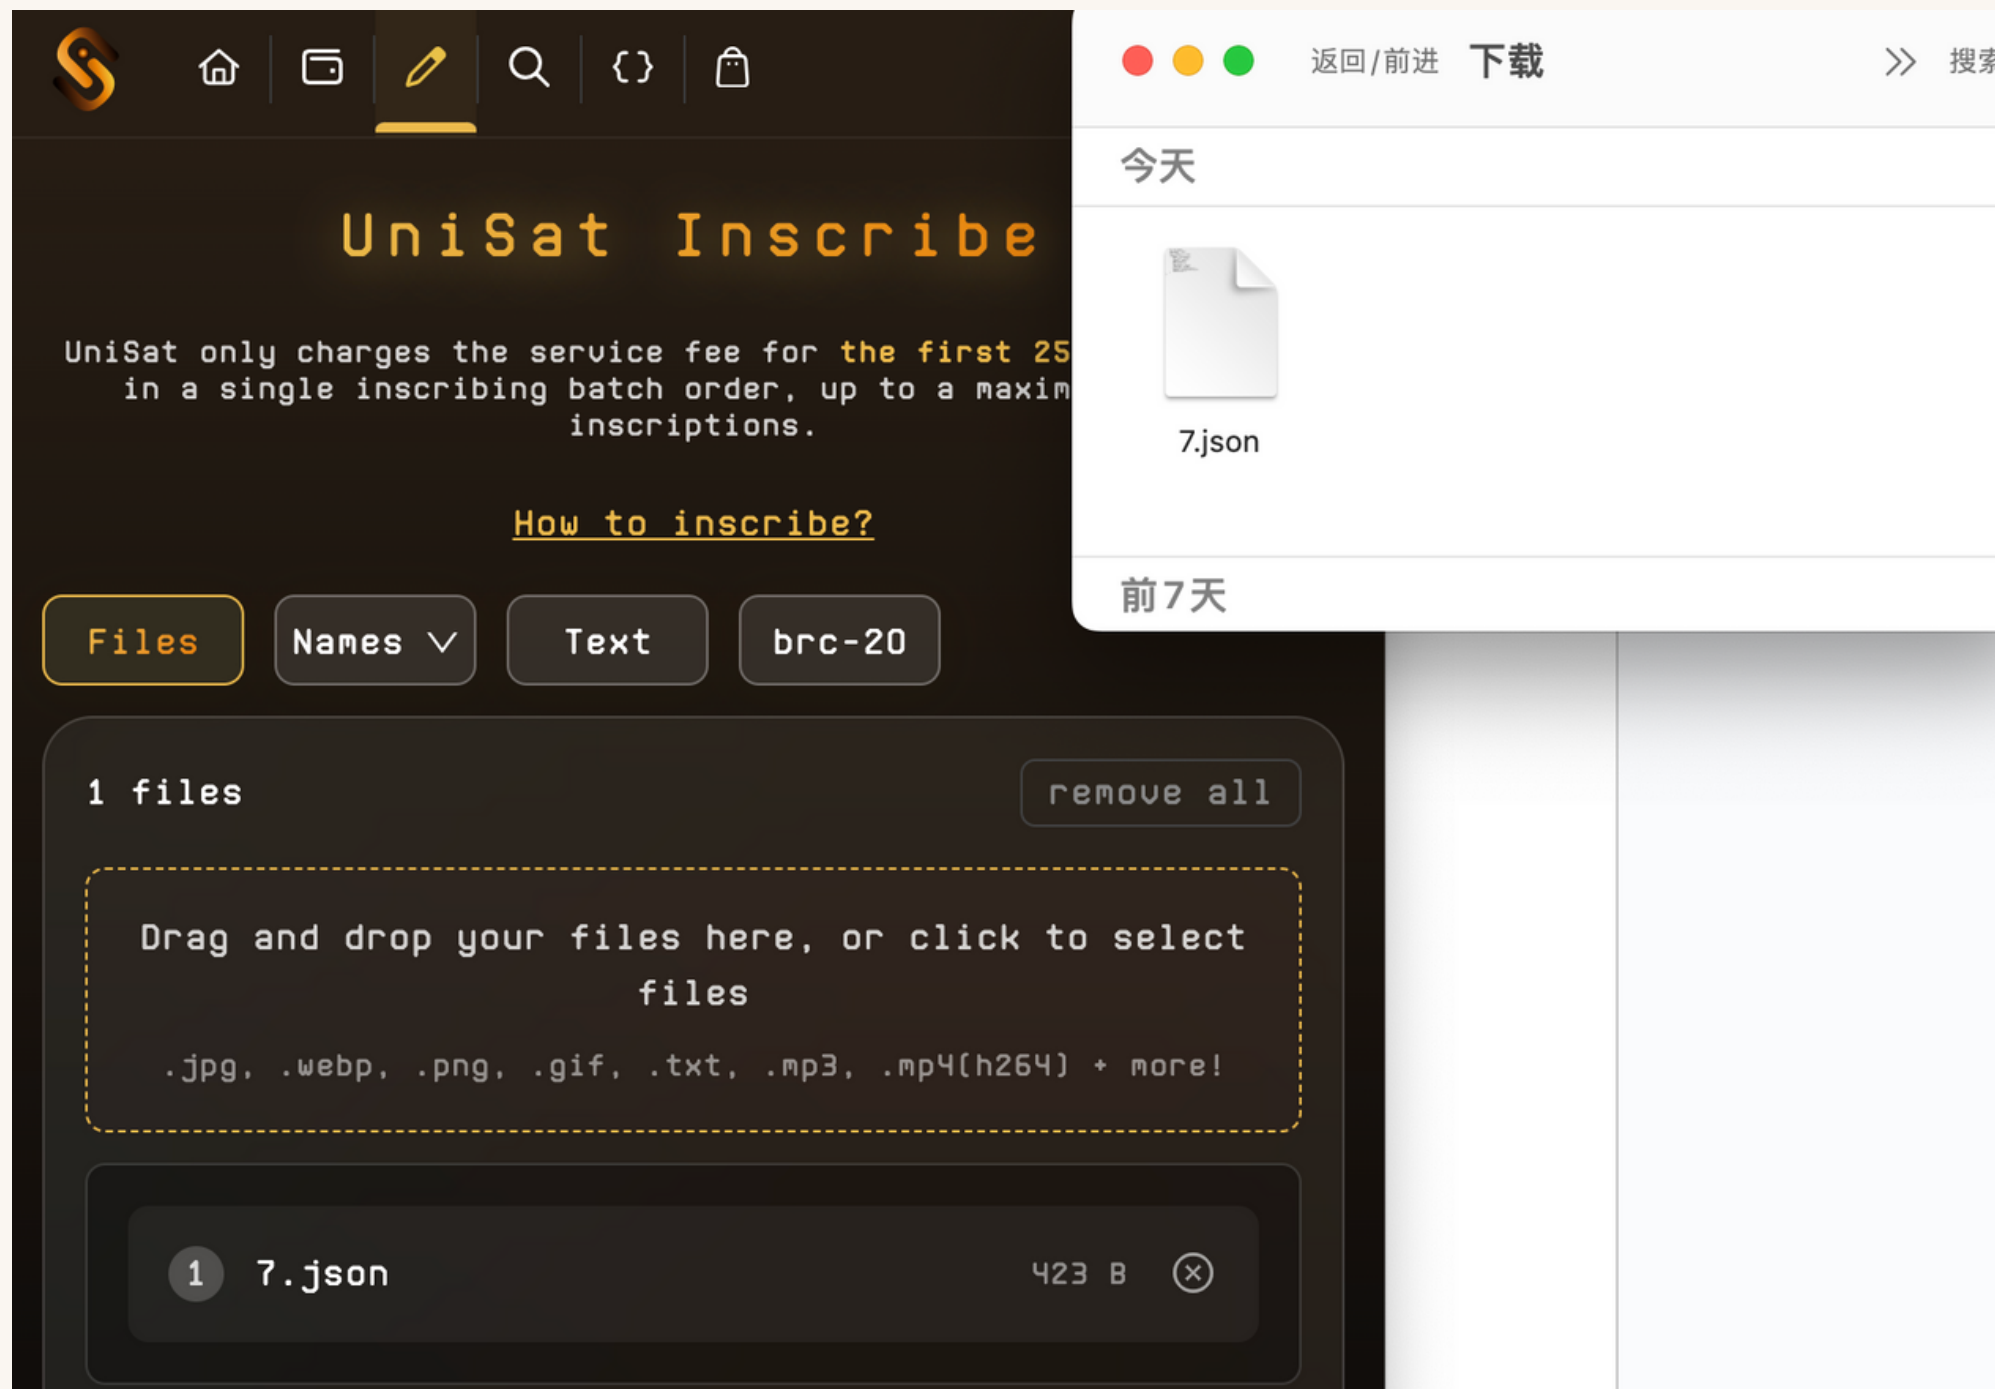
UniSat Inscribe

UniSat only charges the service fee for the first 25 in a single inscribing batch order, up to a maxim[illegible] inscriptions.

How to inscribe?

Files
Names
Text
brc-20

1 files
remove all

Drag and drop your files here, or click to select files

.jpg, .webp, .png, .gif, .txt, .mp3, .mp4(h264) + more!

1 7.json 423 B

返回/前进 下载
搜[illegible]

今天

7.json

前7天